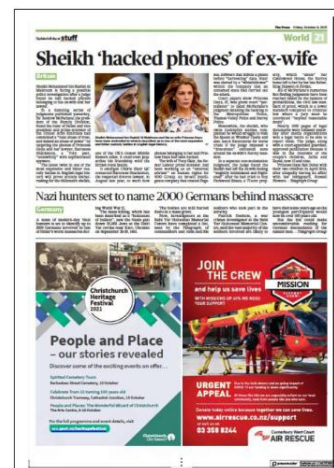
Sheikh 'hacked phones' of ex-wife

Nazi hunters set to name 2000 Germans behind massacre

Christchurch Heritage Festival 2021

People and Place - our stories revealed

Discover some of the exciting events on offer...

JOIN THE CREW and help us save lives

MISSION

AN URGENT APPEAL

www.aircrew.co.nz/support

03 358 8244

AIR RESCUE

World 29

stuff